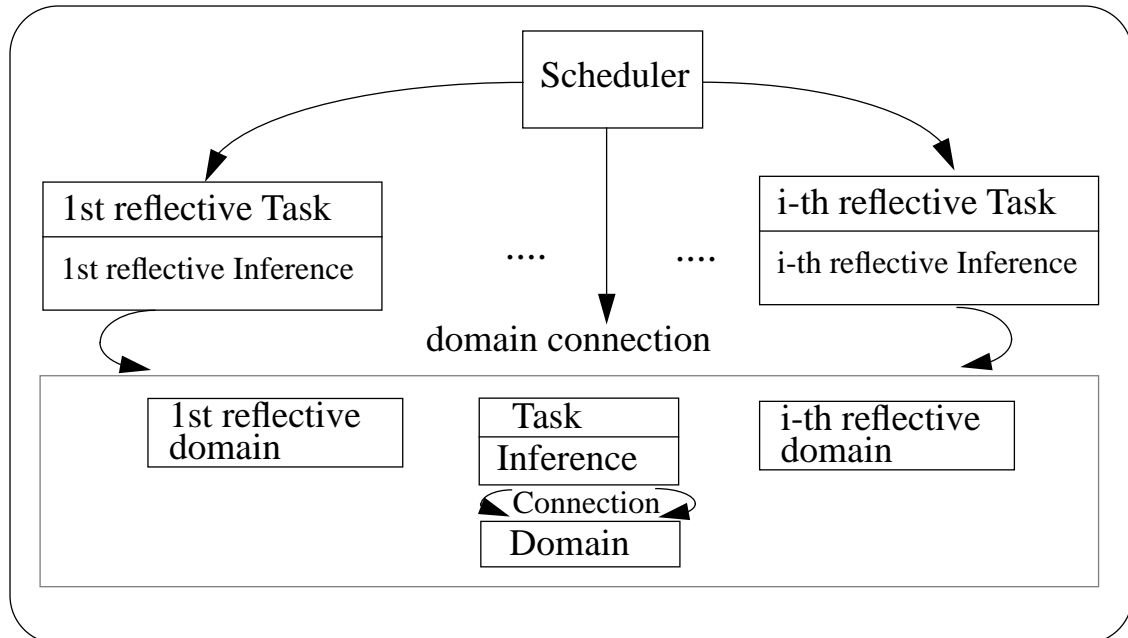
Scheduler

1st reflective Task

1st reflective Inference

....

....

i-th reflective Task

i-th reflective Inference

domain connection

1st reflective domain

Task

Inference

Connection

Domain

i-th reflective domain